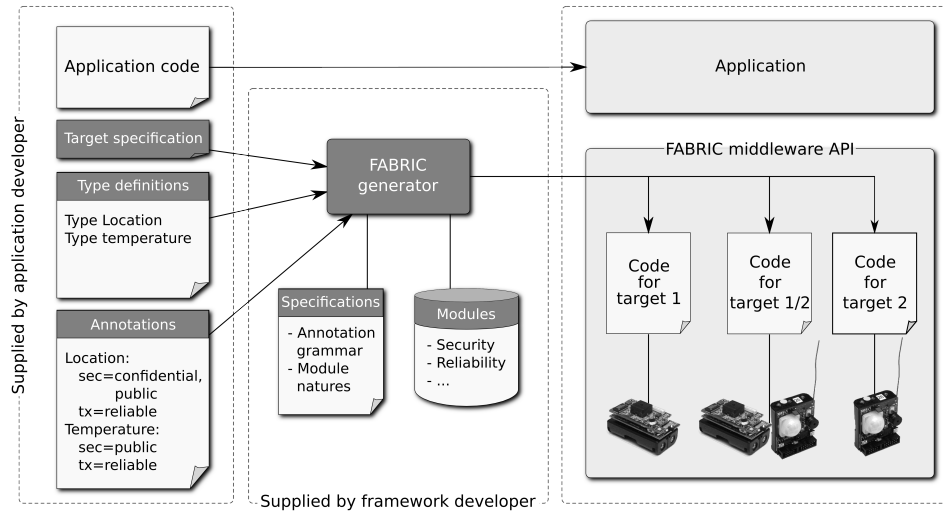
Supplied by application developer

Application code

Target specification

Type definitions

Type Location
Type temperature

Annotations

Location:
sec=confidential, public
tx=reliable
Temperature:
sec=public
tx=reliable

FABRIC generator

Specifications

- Annotation grammar
- Module natures

Modules

- Security
- Reliability
- ...

Supplied by framework developer

Application

FABRIC middleware API

Code for target 1

Code for target 1/2

Code for target 2